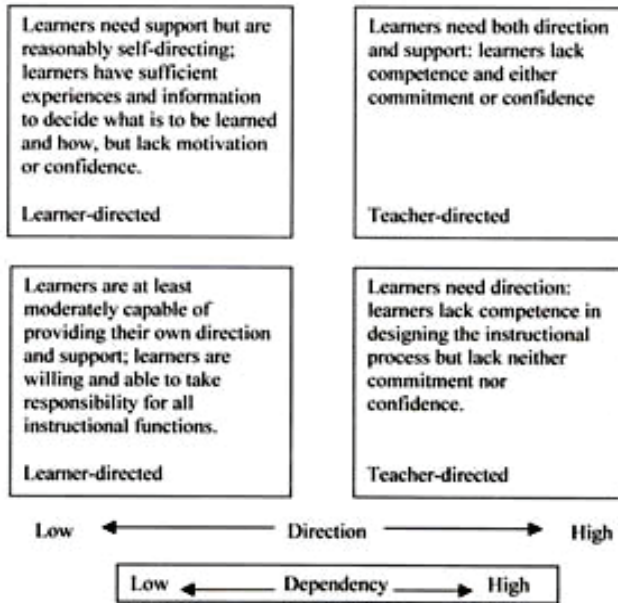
Learners need support but are reasonably self-directing; learners have sufficient experiences and information to decide what is to be learned and how, but lack motivation or confidence.

Learner-directed

Learners need both direction and support: learners lack competence and either commitment or confidence

Teacher-directed

Learners are at least moderately capable of providing their own direction and support; learners are willing and able to take responsibility for all instructional functions.

Learner-directed

Learners need direction: learners lack competence in designing the instructional process but lack neither commitment nor confidence.

Teacher-directed

Low Direction High

Low Dependency High